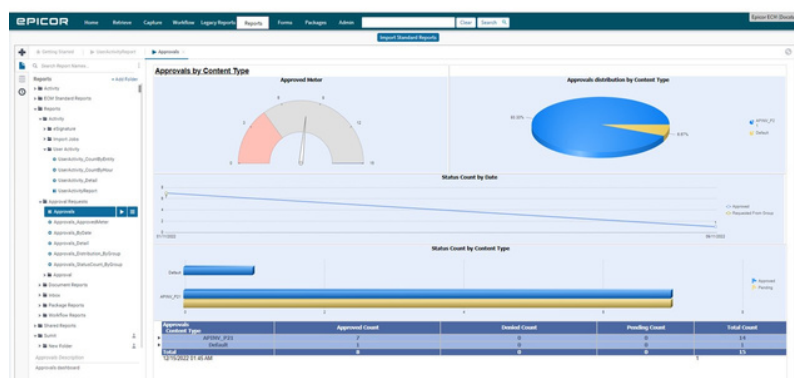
EPICOR Home Retrieve Capture Workflow Legacy Reports Reports Forms Packages Admin Clear Search Epicor ECM (Doc

Import Standard Reports

Getting Started UserActivityReport Approvals

Search Report Names...

Reports + Add Folder

Activity
ECM Standard Reports
Reports
Activity
eSignature
Import Jobs
User Activity
UserActivity_CountByEntity
UserActivity_CountByHour
UserActivity_Detail
UserActivityReport
Approval Requests
Approvals
Approvals_ApprovedMeter
Approvals_ByDate
Approvals_Detail
Approvals_Distribution_ByGroup
Approvals_StatusCount_ByGroup
Approval
Document Reports
Inbox
Package Reports
Workflow Reports
Shared Reports
Sumit
New Folder
Approvals Description
Approvals dashboard

Approvals by Content Type

Approved Meter

Approvals distribution by Content Type

APINV_P21
Default

Status Count by Date

Approved
Requested From Group

Status Count by Content Type

Default
APINV_P21

Approved
Pending

| Approvals Content Type | Approved Count | Denied Count | Pending Count | Total Count |
|---|---|---|---|---|
| APINV_P21 | 7 | 0 | 0 | 14 |
| Default | 1 | 0 | 0 | 1 |
| Total | 8 | 0 | 0 | 15 |

12/15/2022 01:45 AM